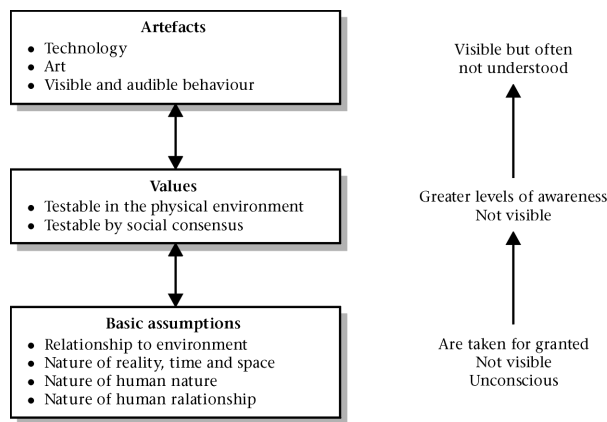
**Artefacts**
- Technology
- Art
- Visible and audible behaviour

**Values**
- Testable in the physical environment
- Testable by social consensus

**Basic assumptions**
- Relationship to environment
- Nature of reality, time and space
- Nature of human nature
- Nature of human ralationship

Visible but often not understood

Greater levels of awareness
Not visible

Are taken for granted
Not visible
Unconscious